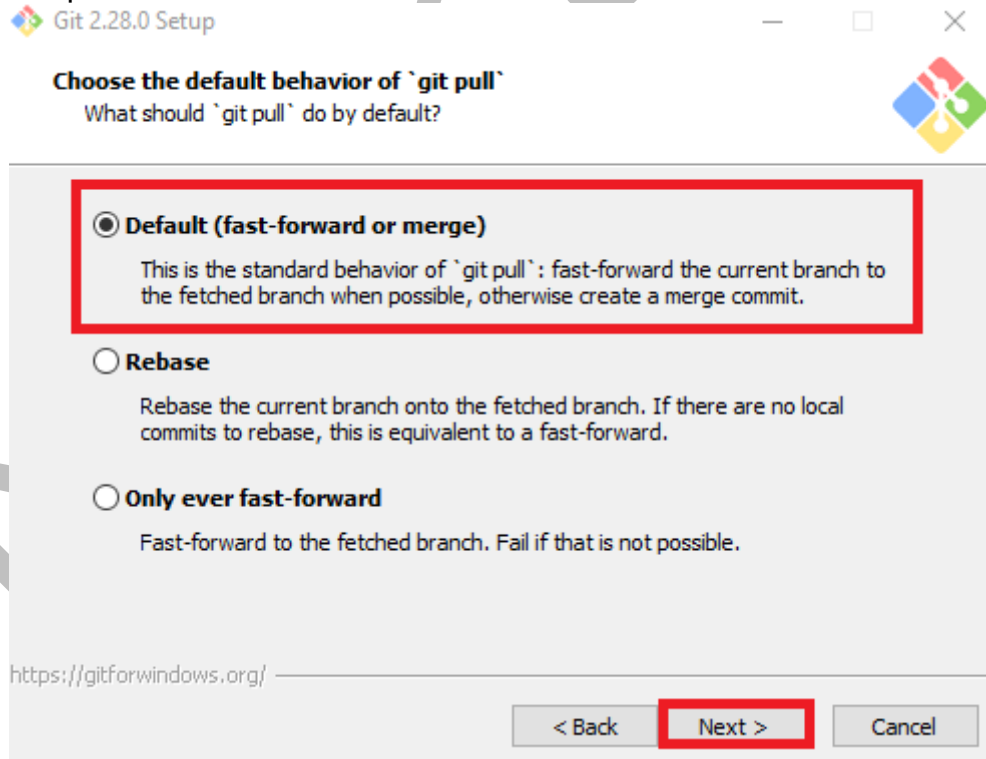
Git 2.28.0 Setup

Choose the default behavior of `git pull`
What should `git pull` do by default?

Default (fast-forward or merge)

This is the standard behavior of `git pull`: fast-forward the current branch to the fetched branch when possible, otherwise create a merge commit.

Rebase

Rebase the current branch onto the fetched branch. If there are no local commits to rebase, this is equivalent to a fast-forward.

Only ever fast-forward

Fast-forward to the fetched branch. Fail if that is not possible.

https://gitforwindows.org/

< Back
Next >
Cancel